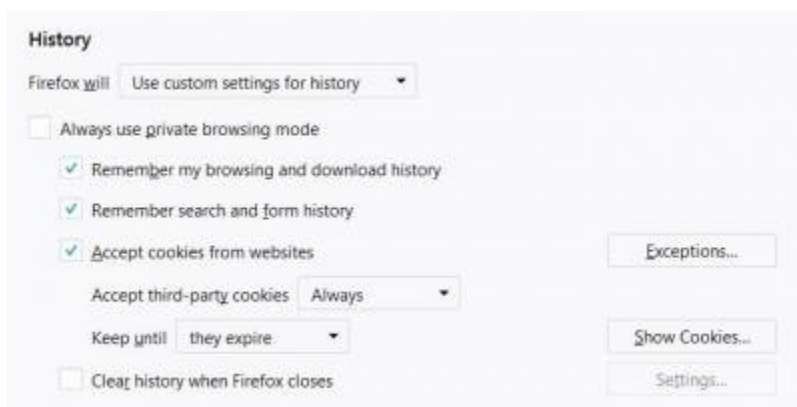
History

Firefox will Use custom settings for history

Always use private browsing mode

Remember my browsing and download history

Remember search and form history

Accept cookies from websites

Exceptions...

Accept third-party cookies Always

Keep until they expire

Show Cookies...

Clear history when Firefox closes

Settings...